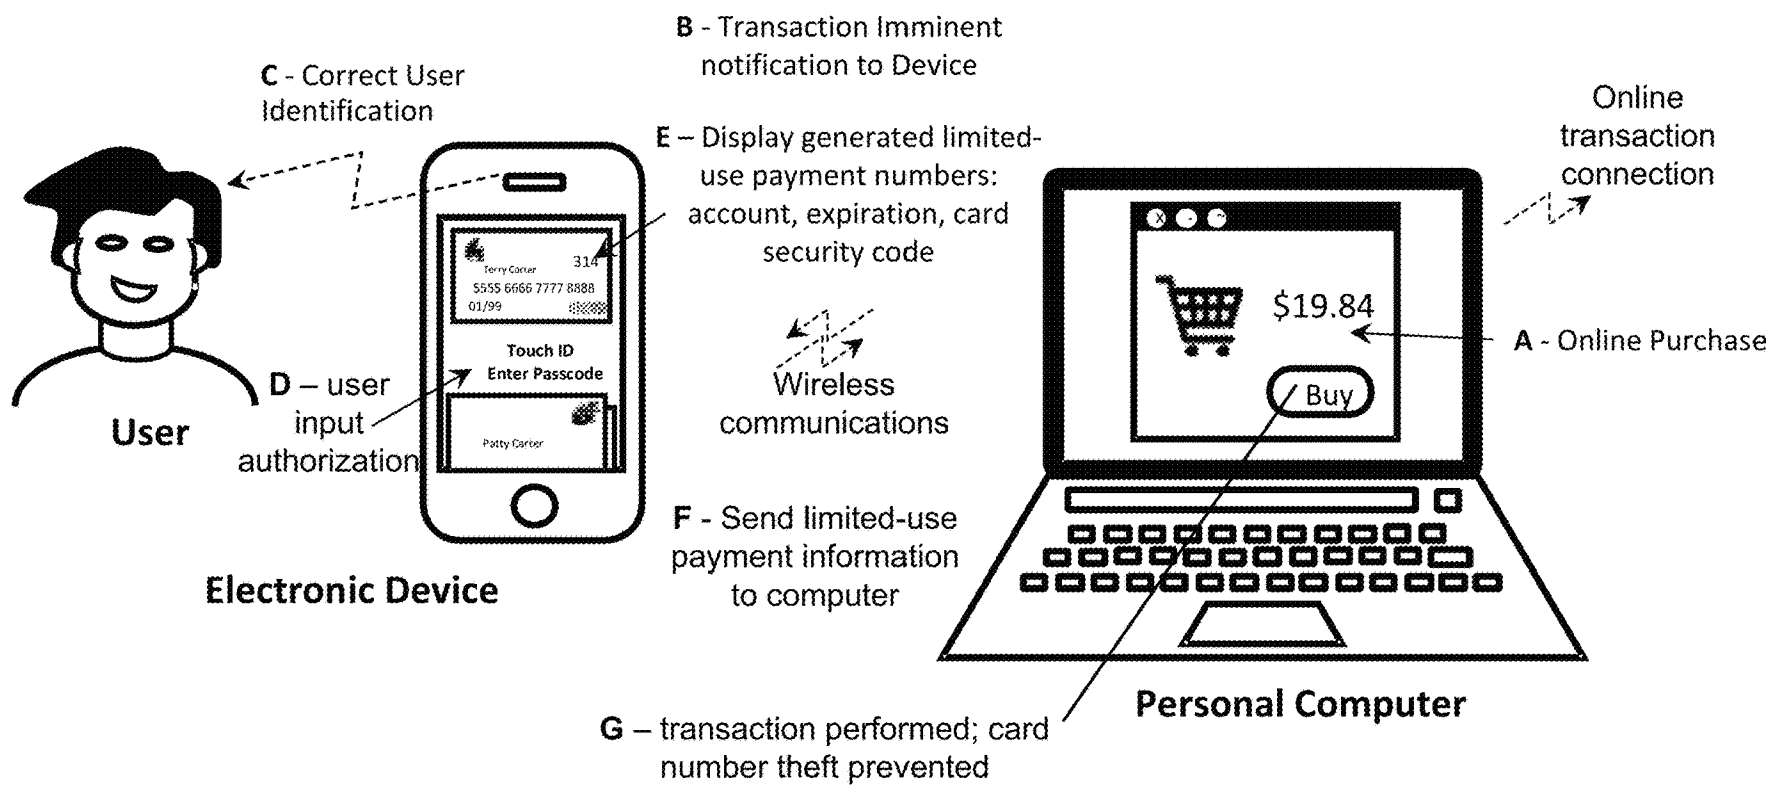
B - Transaction Imminent notification to Device

C - Correct User Identification

E – Display generated limited-use payment numbers: account, expiration, card security code

Online transaction connection

Terry Carter
314
5555 6666 7777 8888
01/99

Touch ID
Enter Passcode

Patty Carter

X

$19.84

A - Online Purchase

Buy

D – user input authorization

User

Wireless communications

Electronic Device

F - Send limited-use payment information to computer

Personal Computer

G – transaction performed; card number theft prevented